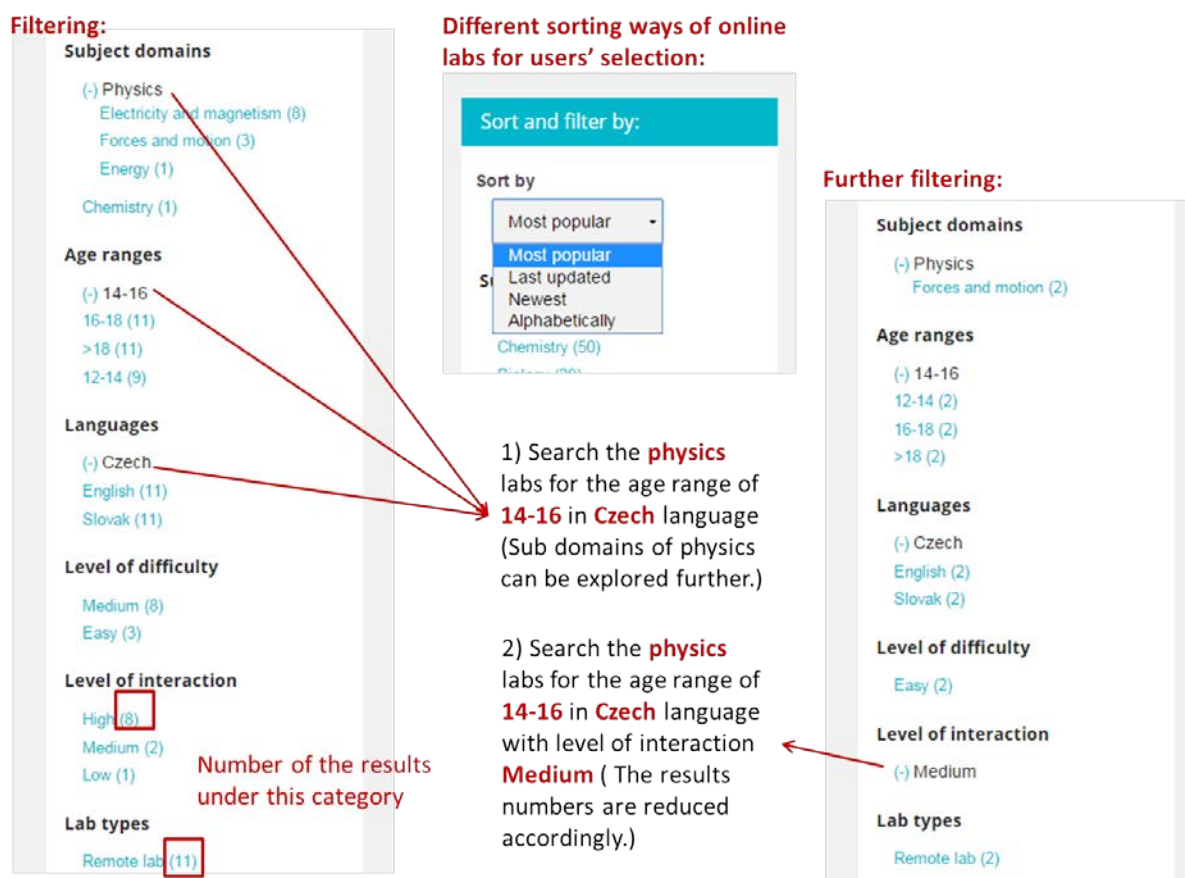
Filtering:

Subject domains

(-) Physics
Electricity and magnetism (8)
Forces and motion (3)
Energy (1)

Chemistry (1)

Age ranges

(-) 14-16
16-18 (11)
>18 (11)
12-14 (9)

Languages

(-) Czech
English (11)
Slovak (11)

Level of difficulty

Medium (8)
Easy (3)

Level of interaction

High (8)
Medium (2)
Low (1)

Number of the results under this category

Lab types

Remote lab (11)

Different sorting ways of online labs for users' selection:

Sort and filter by:

Sort by

Most popular

Most popular
Last updated
Newest
Alphabetically

Su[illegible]

Chemistry (50)

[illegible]

1) Search the physics labs for the age range of 14-16 in Czech language (Sub domains of physics can be explored further.)

2) Search the physics labs for the age range of 14-16 in Czech language with level of interaction Medium ( The results numbers are reduced accordingly.)

Further filtering:

Subject domains

(-) Physics
Forces and motion (2)

Age ranges

(-) 14-16
12-14 (2)
16-18 (2)
>18 (2)

Languages

(-) Czech
English (2)
Slovak (2)

Level of difficulty

Easy (2)

Level of interaction

(-) Medium

Lab types

Remote lab (2)